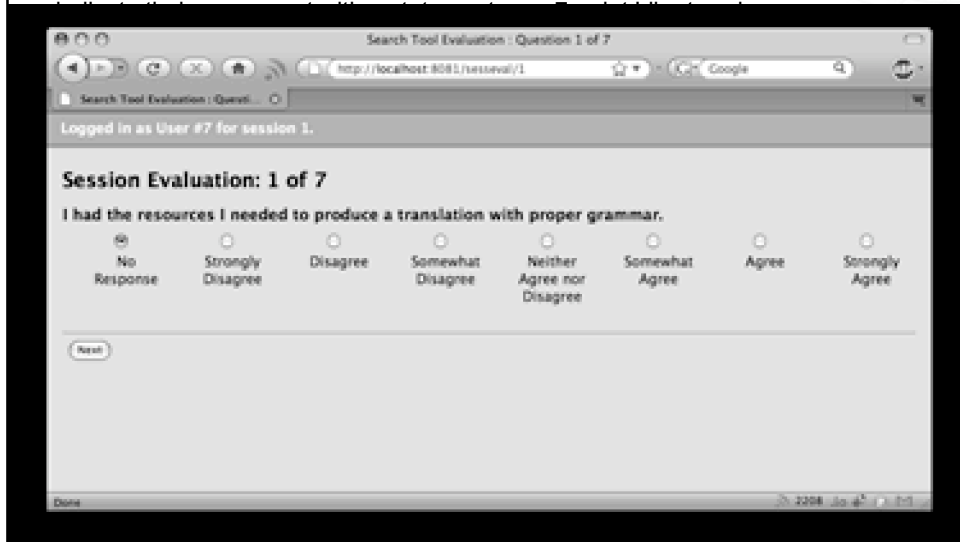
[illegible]

Search Tool Evaluation : Question 1 of 7

http://localhost:8081/sesseval/1

Google

Search Tool Evaluation : Questi...

Logged in as User #7 for session 1.

Session Evaluation: 1 of 7

I had the resources I needed to produce a translation with proper grammar.

No Response

Strongly Disagree

Disagree

Somewhat Disagree

Neither Agree nor Disagree

Somewhat Agree

Agree

Strongly Agree

Next

Done

2208